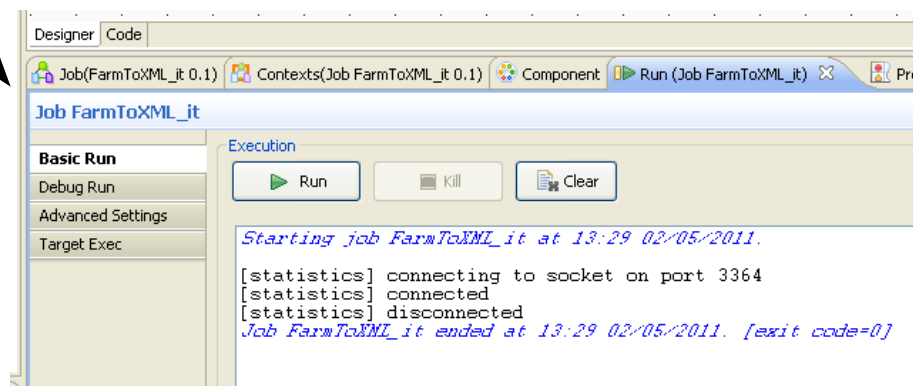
Designer Code

Job(FarmToXML_it 0.1) Contexts(Job FarmToXML_it 0.1) Component Run (Job FarmToXML_it) Pr

Job FarmToXML_it

Basic Run
Debug Run
Advanced Settings
Target Exec

Execution

Run Kill Clear

Starting job FarmToXML_it at 13:29 02/05/2011.

[statistics] connecting to socket on port 3364
[statistics] connected
[statistics] disconnected
Job FarmToXML_it ended at 13:29 02/05/2011. [exit code=0]